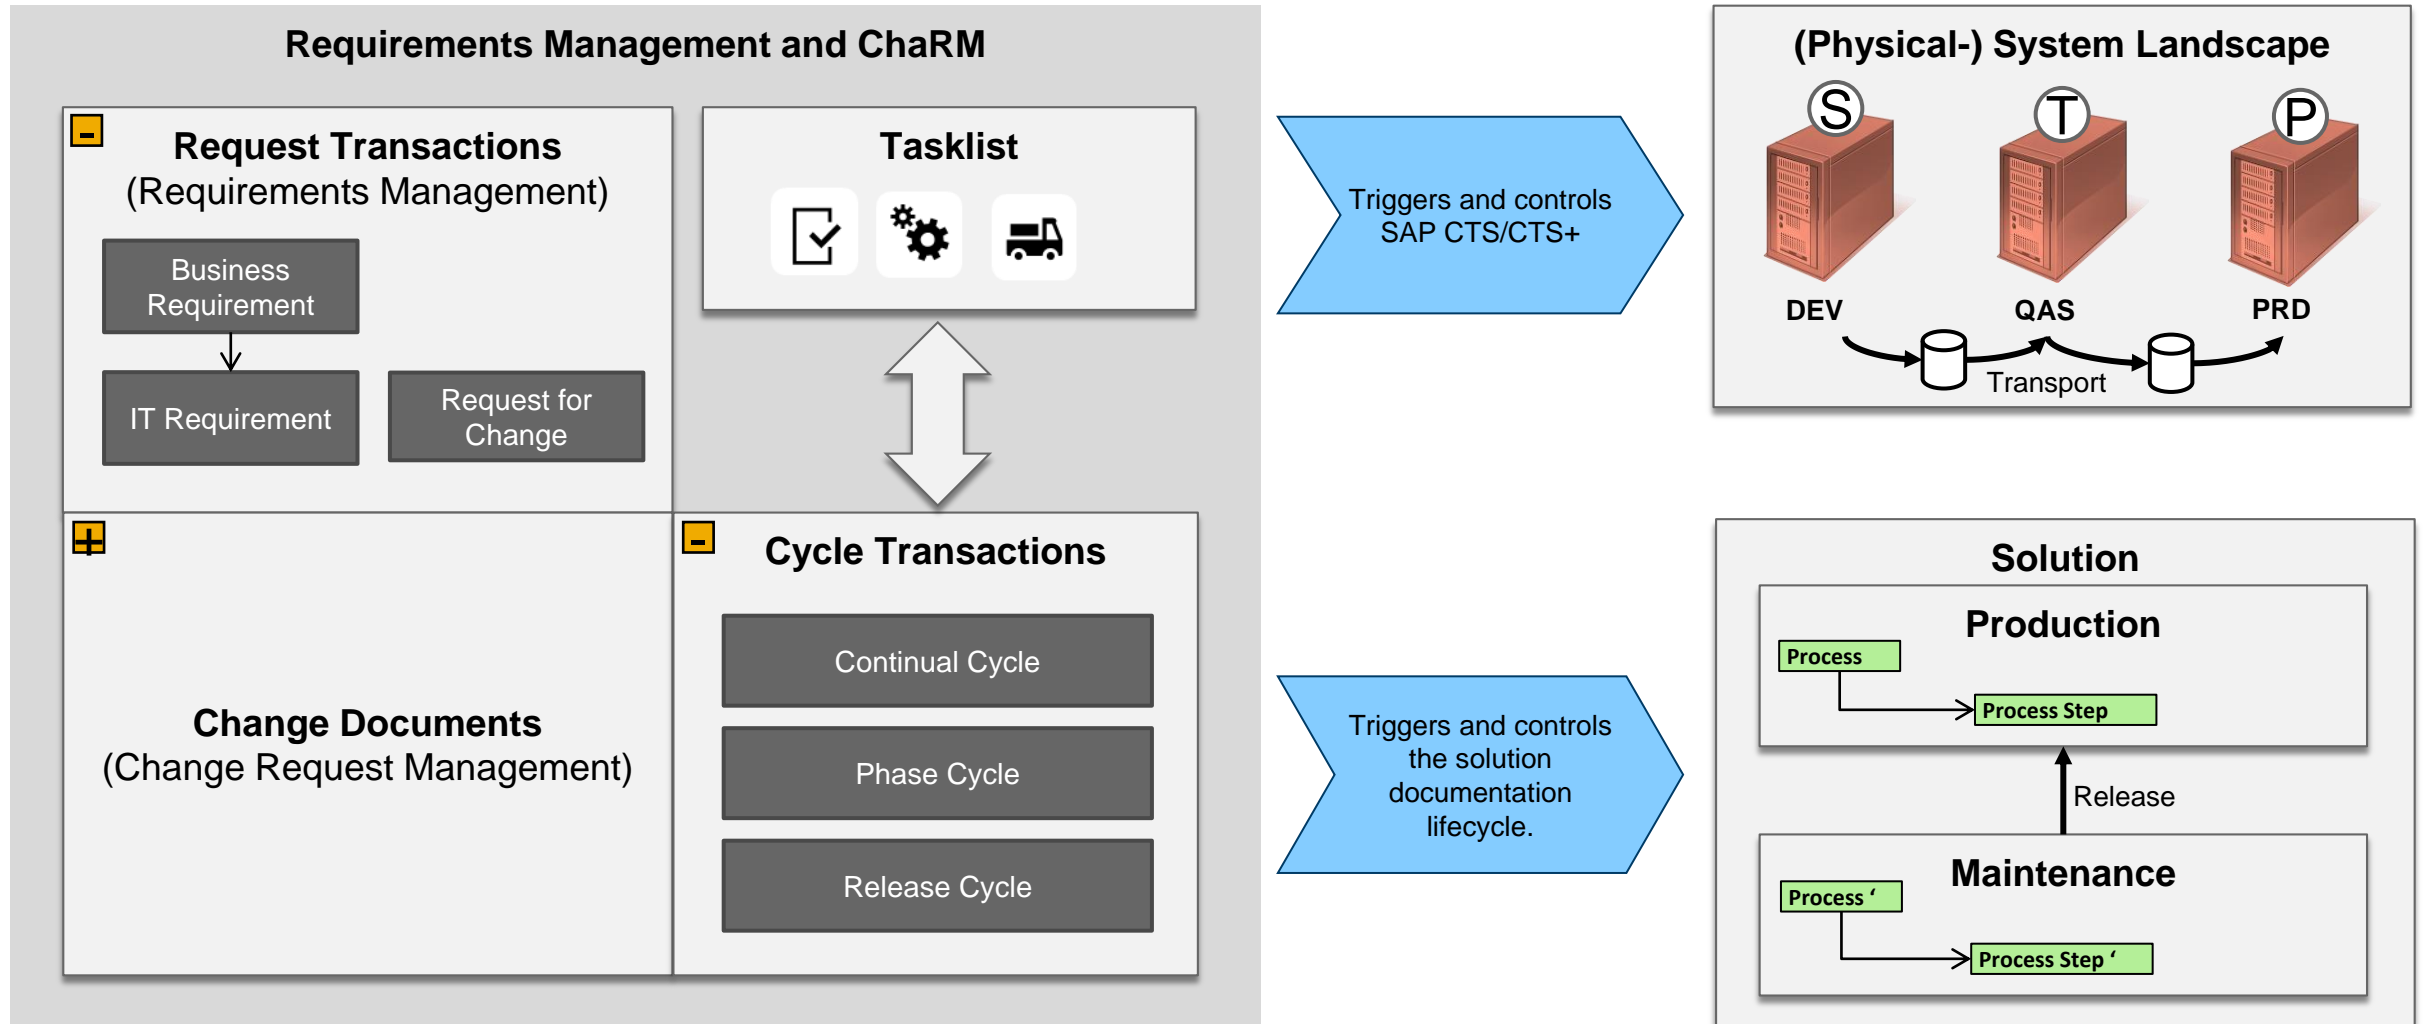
Requirements Management and ChaRM

Request Transactions
(Requirements Management)

Business Requirement

IT Requirement

Request for Change

Tasklist

Change Documents
(Change Request Management)

Cycle Transactions

Continual Cycle

Phase Cycle

Release Cycle

Triggers and controls SAP CTS/CTS+

Triggers and controls the solution documentation lifecycle.

(Physical-) System Landscape

S

T

P

DEV

QAS

PRD

Transport

Solution

Production

Process

Process Step

Release

Maintenance

Process ‘

Process Step ‘